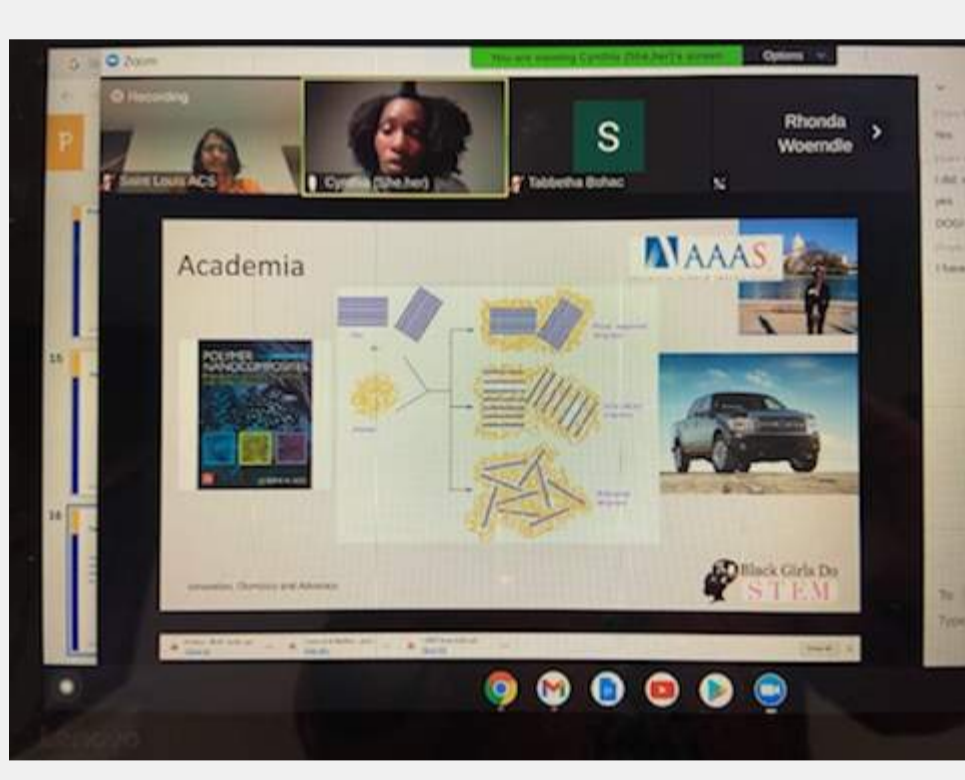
Zoom

You are viewing Cynthia (She,her)'s screen

Options

Recording

Saint Louis ACS

Cynthia (she,her)

S

Tabbetha Bohac

Rhonda Woemdle

P

15

16

Academia

AAAS

POLYMER NANOCOMPOSITES

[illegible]

Black Girls Do STEM

Innovation, Chemistry and Advocacy

lenovo